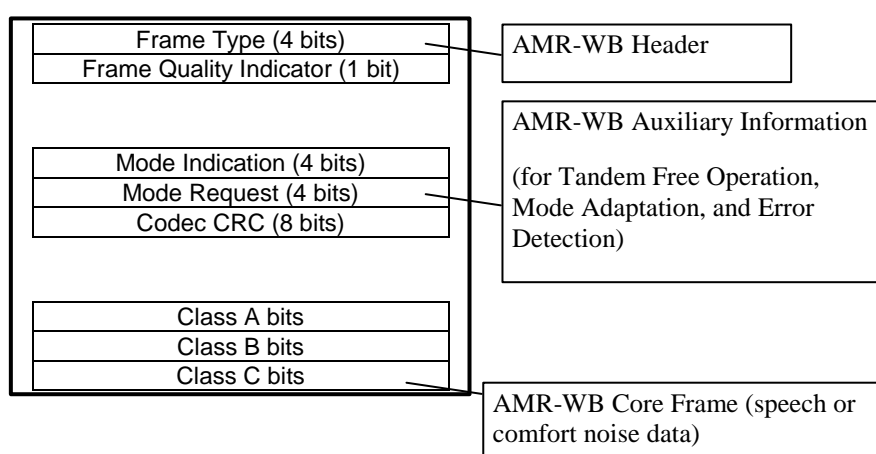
Frame Type (4 bits)
Frame Quality Indicator (1 bit)

AMR-WB Header

Mode Indication (4 bits)
Mode Request (4 bits)
Codec CRC (8 bits)

AMR-WB Auxiliary Information

(for Tandem Free Operation, Mode Adaptation, and Error Detection)

Class A bits
Class B bits
Class C bits

AMR-WB Core Frame (speech or comfort noise data)